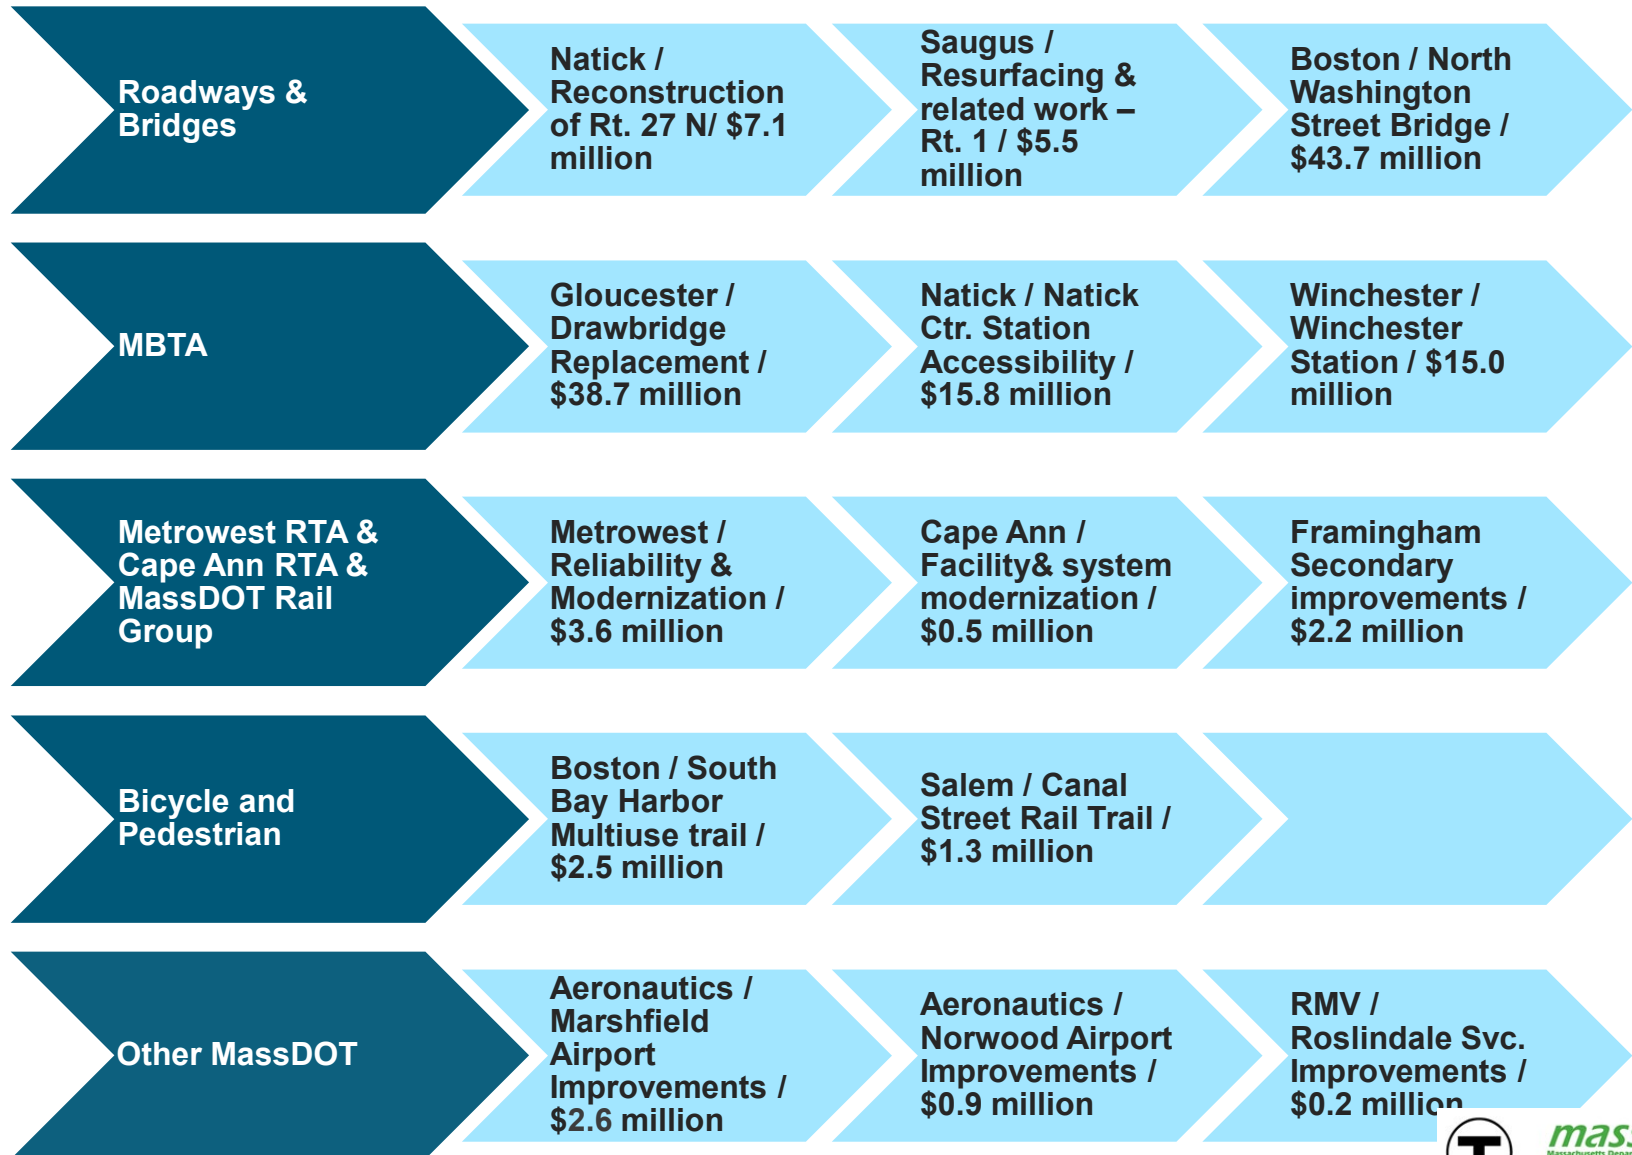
Roadways & Bridges

Natick / Reconstruction of Rt. 27 N/ $7.1 million

Saugus / Resurfacing & related work – Rt. 1 / $5.5 million

Boston / North Washington Street Bridge / $43.7 million

MBTA

Gloucester / Drawbridge Replacement / $38.7 million

Natick / Natick Ctr. Station Accessibility / $15.8 million

Winchester / Winchester Station / $15.0 million

Metrowest RTA & Cape Ann RTA & MassDOT Rail Group

Metrowest / Reliability & Modernization / $3.6 million

Cape Ann / Facility& system modernization / $0.5 million

Framingham Secondary improvements / $2.2 million

Bicycle and Pedestrian

Boston / South Bay Harbor Multiuse trail / $2.5 million

Salem / Canal Street Rail Trail / $1.3 million

Other MassDOT

Aeronautics / Marshfield Airport Improvements / $2.6 million

Aeronautics / Norwood Airport Improvements / $0.9 million

RMV / Roslindale Svc. Improvements / $0.2 million

T

mas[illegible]